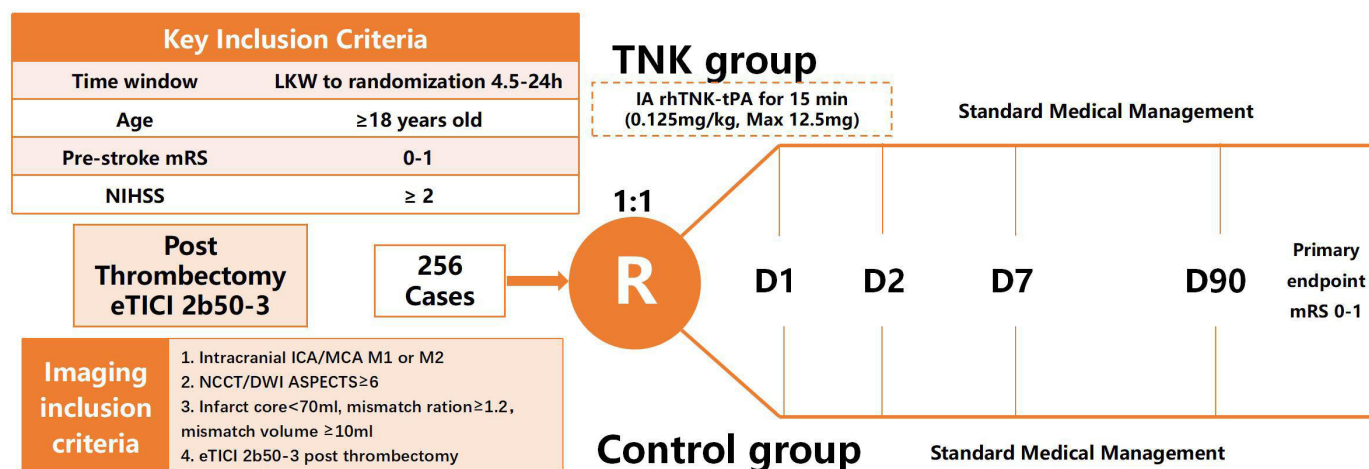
| Key Inclusion Criteria | |
|---|---|
| Time window | LKW to randomization 4.5-24h |
| Age | ≥18 years old |
| Pre-stroke mRS | 0-1 |
| NIHSS | ≥ 2 |

Post Thrombectomy eTICI 2b50-3

256 Cases

Imaging inclusion criteria

1. Intracranial ICA/MCA M1 or M2
2. NCCT/DWI ASPECTS≥6
3. Infarct core<70ml, mismatch ration≥1.2, mismatch volume ≥10ml
4. eTICI 2b50-3 post thrombectomy

TNK group

IA rhTNK-tPA for 15 min (0.125mg/kg, Max 12.5mg)

Standard Medical Management

1:1

R

D1 D2 D7 D90

Primary endpoint mRS 0-1

Control group

Standard Medical Management